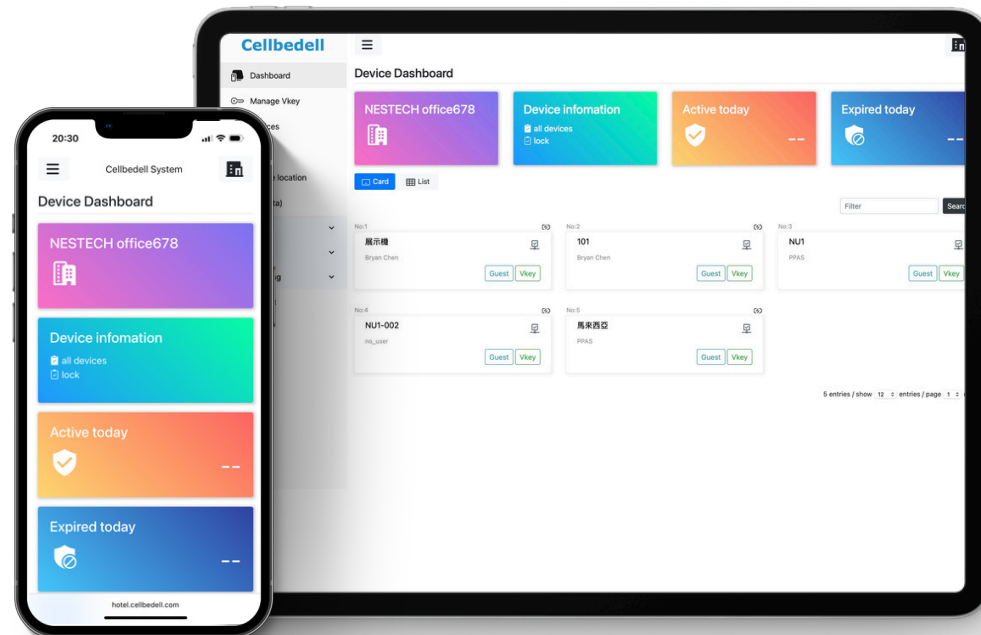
Cellbedell

Dashboard

Manage Vkey

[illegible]ces

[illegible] location

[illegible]ta)

Device Dashboard

NESTECH office678

Device infomation
all devices
lock

Active today
--

Expired today
--

Card
List

Filter
Searc

No:1
展示機
Bryan Chen
Guest
Vkey

No:2
101
Bryan Chen
Guest
Vkey

No:3
NU1
PPAS
Guest
Vkey

No:4
NU1-002
no_user
Guest
Vkey

No:5
馬來西亞
PPAS
Guest
Vkey

5 entries / show 12 entries / page 1

20:30

Cellbedell System

Device Dashboard

NESTECH office678

Device infomation
all devices
lock

Active today
--

Expired today
--

hotel.cellbedell.com